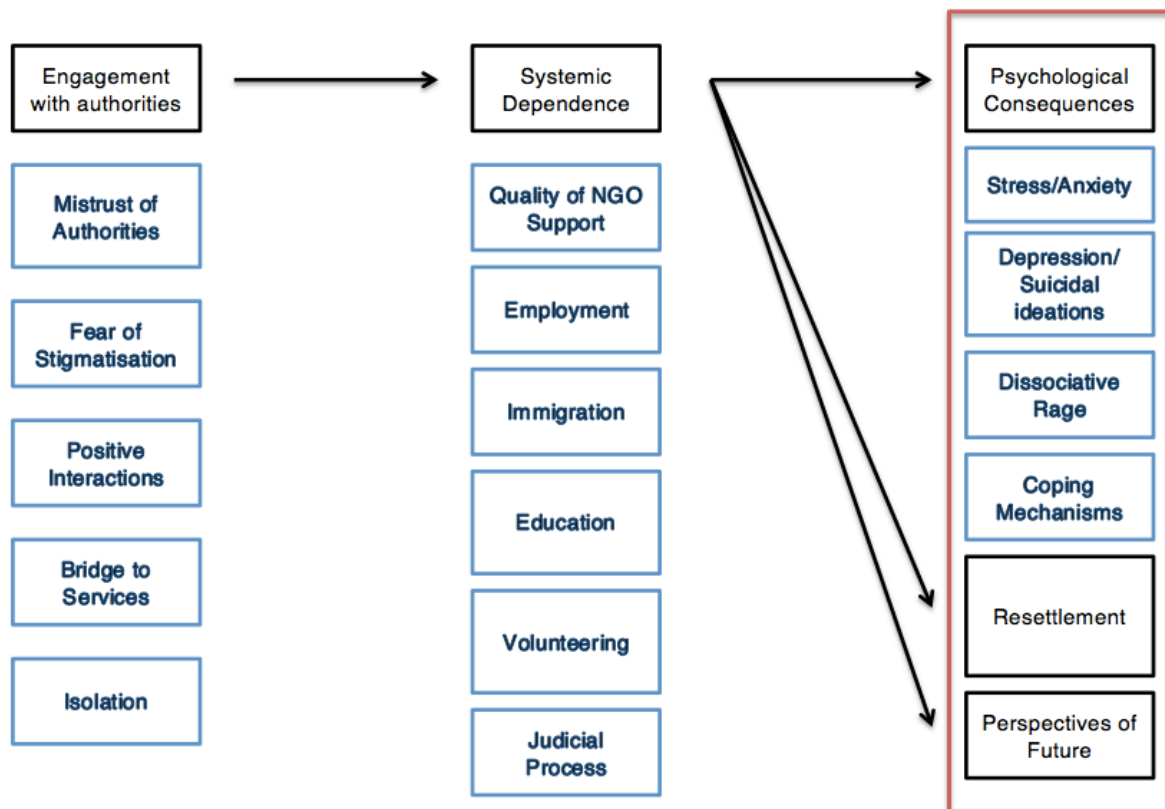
Engagement with authorities

Mistrust of Authorities

Fear of Stigmatisation

Positive Interactions

Bridge to Services

Isolation

Systemic Dependence

Quality of NGO Support

Employment

Immigration

Education

Volunteering

Judicial Process

Psychological Consequences

Stress/Anxiety

Depression/ Suicidal ideations

Dissociative Rage

Coping Mechanisms

Resettlement

Perspectives of Future